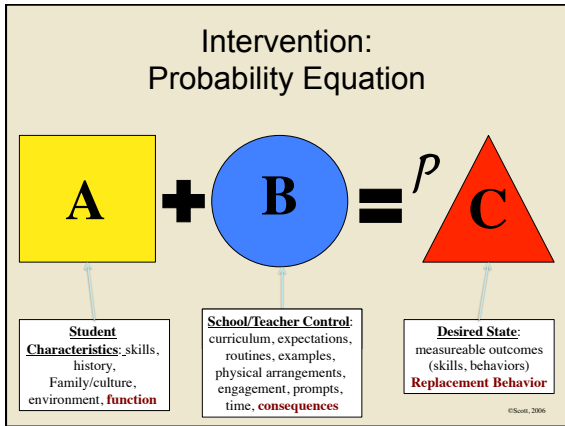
Intervention:
Probability Equation

A + B = $p$ C

Student Characteristics: skills, history, Family/culture, environment, function

School/Teacher Control: curriculum, expectations, routines, examples, physical arrangements, engagement, prompts, time, consequences

Desired State: measureable outcomes (skills, behaviors) Replacement Behavior

©Scott, 2006